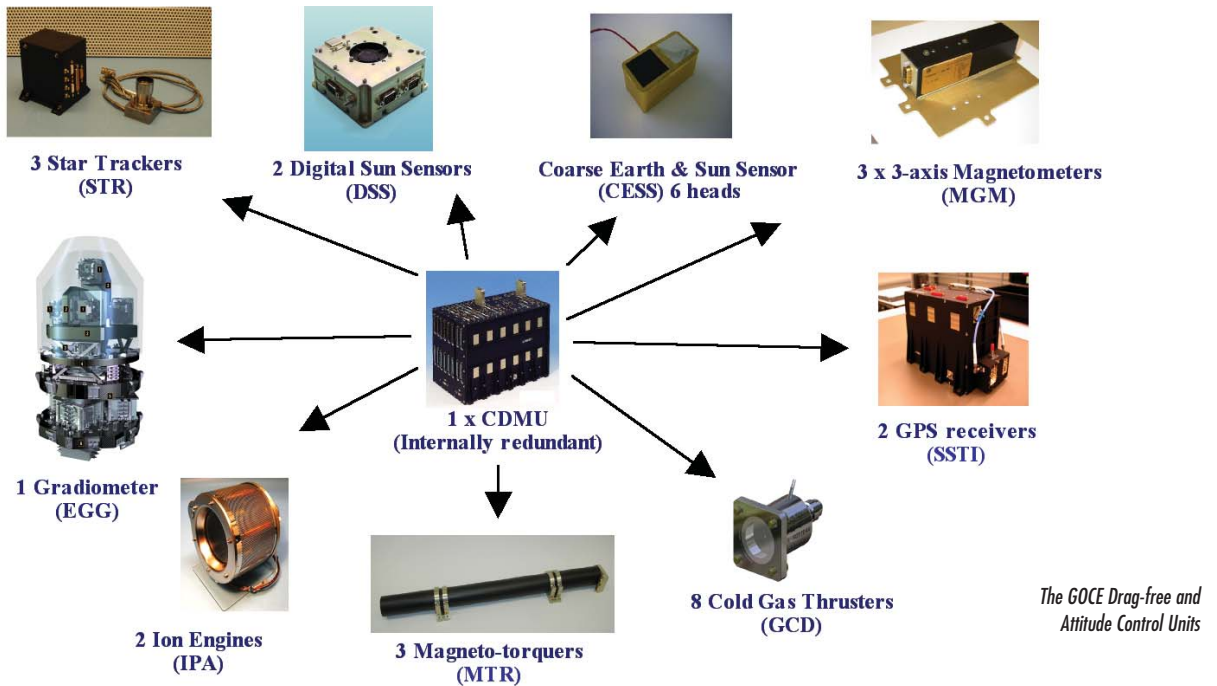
3 Star Trackers
(STR)

2 Digital Sun Sensors
(DSS)

Coarse Earth & Sun Sensor
(CESS) 6 heads

3 x 3-axis Magnetometers
(MGM)

1 x CDMU
(Internally redundant)

2 GPS receivers
(SSTI)

1 Gradiometer
(EGG)

2 Ion Engines
(IPA)

3 Magneto-torquers
(MTR)

8 Cold Gas Thrusters
(GCD)

The GOCE Drag-free and Attitude Control Units